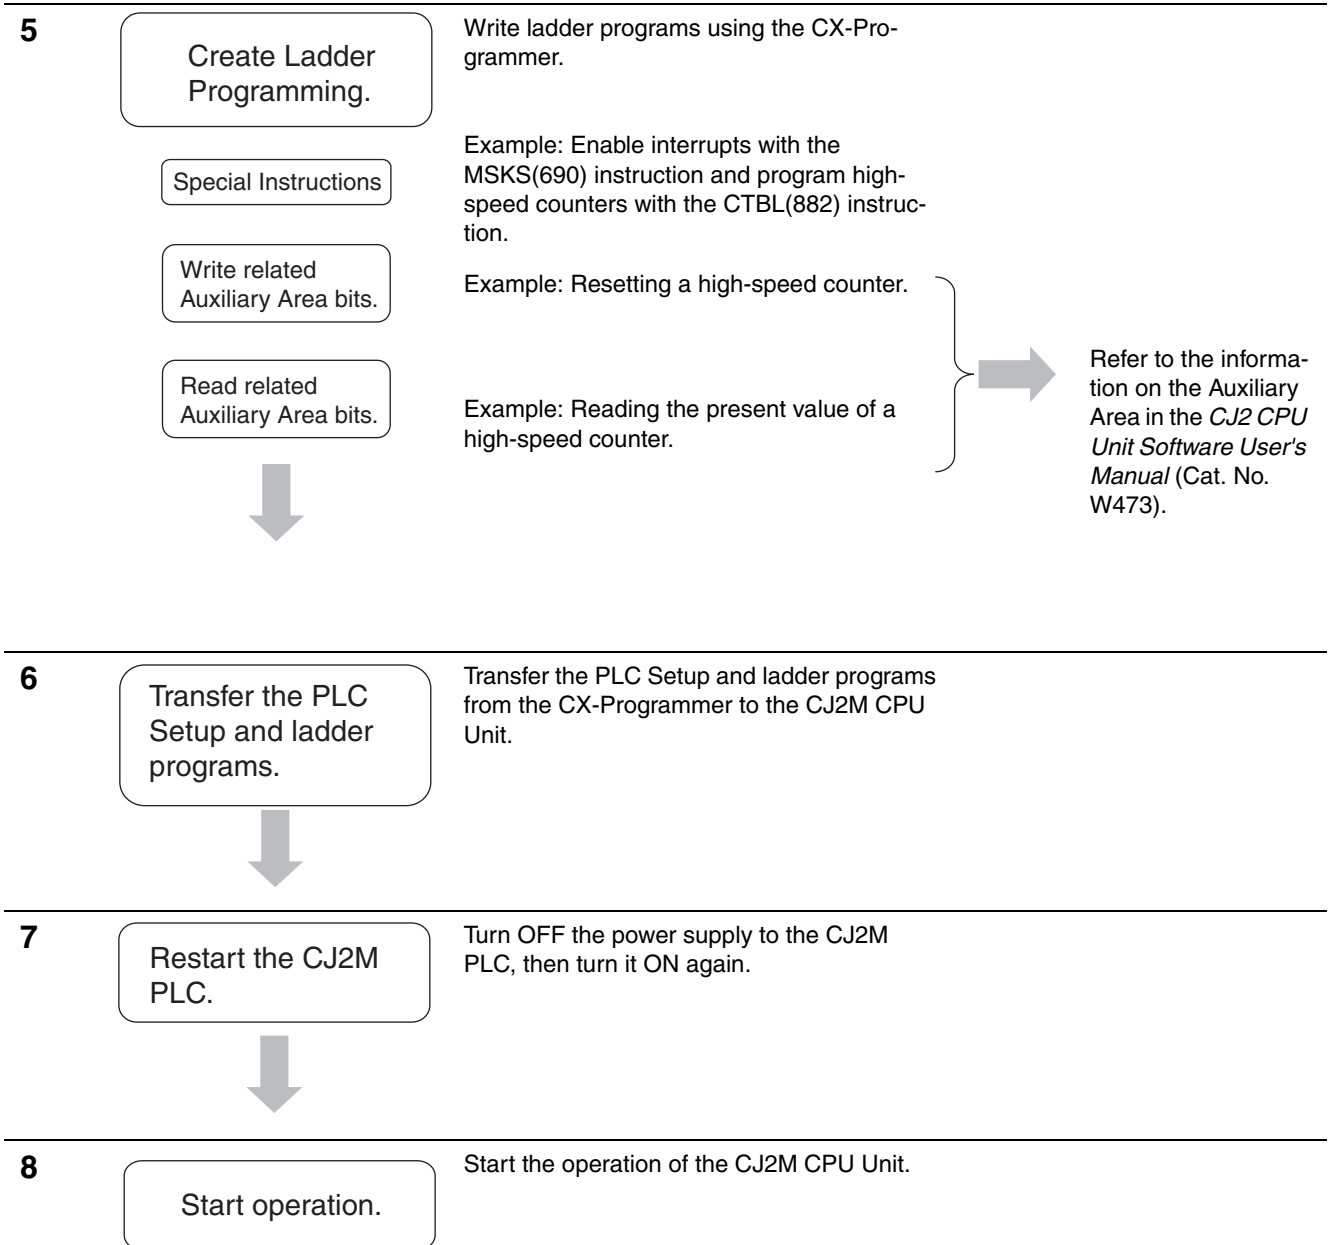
5

Create Ladder Programming.

Write ladder programs using the CX-Programmer.

Special Instructions

Example: Enable interrupts with the MSKS(690) instruction and program high-speed counters with the CTBL(882) instruction.

Write related Auxiliary Area bits.

Example: Resetting a high-speed counter.

Read related Auxiliary Area bits.

Example: Reading the present value of a high-speed counter.

Refer to the information on the Auxiliary Area in the *CJ2 CPU Unit Software User's Manual* (Cat. No. W473).

6

Transfer the PLC Setup and ladder programs.

Transfer the PLC Setup and ladder programs from the CX-Programmer to the CJ2M CPU Unit.

7

Restart the CJ2M PLC.

Turn OFF the power supply to the CJ2M PLC, then turn it ON again.

8

Start operation.

Start the operation of the CJ2M CPU Unit.